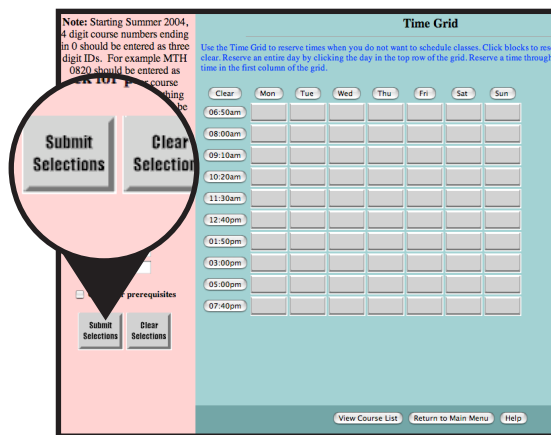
Note: Starting Summer 2004, 4 digit course numbers ending in 0 should be entered as three digit IDs. For example MTH 0820 should be entered as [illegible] course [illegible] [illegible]

Submit Selections

Clear Selection

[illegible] prerequisites

Submit Selections

Clear Selections

Time Grid

Use the Time Grid to reserve times when you do not want to schedule classes. Click blocks to rese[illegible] clear. Reserve an entire day by clicking the day in the top row of the grid. Reserve a time through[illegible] time in the first column of the grid.

| Clear | Mon | Tue | Wed | Thu | Fri | Sat | Sun |
|---|---|---|---|---|---|---|---|
| 06:50am | | | | | | | |
| 08:00am | | | | | | | |
| 09:10am | | | | | | | |
| 10:20am | | | | | | | |
| 11:30am | | | | | | | |
| 12:40pm | | | | | | | |
| 01:50pm | | | | | | | |
| 03:00pm | | | | | | | |
| 05:00pm | | | | | | | |
| 07:40pm | | | | | | | |

View Course List

Return to Main Menu

Help